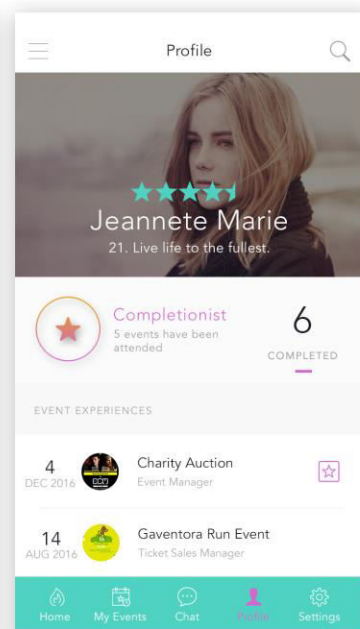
Profile

Jeannete Marie
21. Live life to the fullest.

Completionist
5 events have been attended

6
COMPLETED

EVENT EXPERIENCES

4
DEC 2016
Charity Auction
Event Manager

14
AUG 2016
Gaventora Run Event
Ticket Sales Manager

Home
My Events
Chat
Profile
Settings